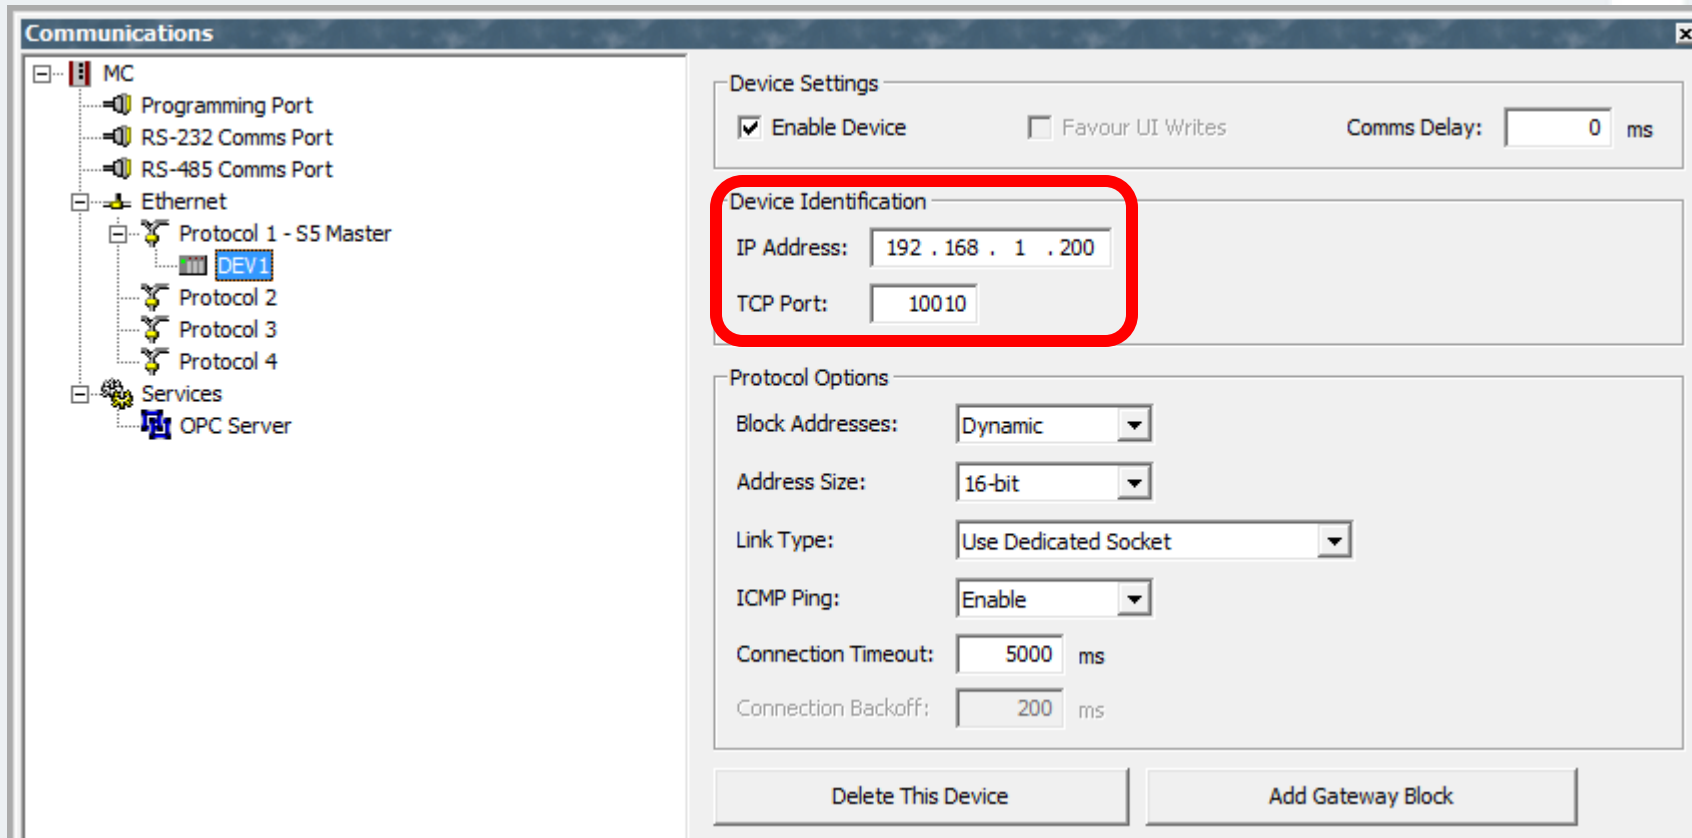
Communications

MC
Programming Port
RS-232 Comms Port
RS-485 Comms Port
Ethernet
Protocol 1 - S5 Master
DEV1
Protocol 2
Protocol 3
Protocol 4
Services
OPC Server

Device Settings
Enable Device
Favour UI Writes
Comms Delay: 0 ms

Device Identification
IP Address: 192 . 168 . 1 . 200
TCP Port: 10010

Protocol Options
Block Addresses: Dynamic
Address Size: 16-bit
Link Type: Use Dedicated Socket
ICMP Ping: Enable
Connection Timeout: 5000 ms
Connection Backoff: 200 ms

Delete This Device
Add Gateway Block